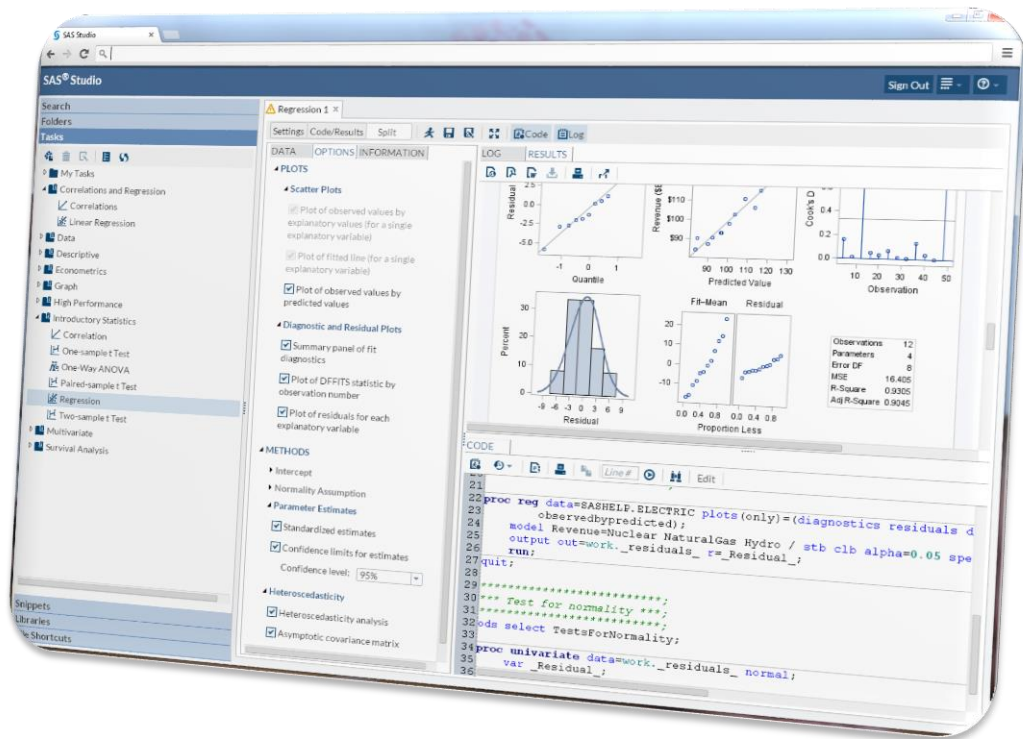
SAS Studio

SAS® Studio

Sign Out

Search
Folders
Tasks

My Tasks
Correlations and Regression
Correlations
Linear Regression
Data
Descriptive
Econometrics
Graph
High Performance
Introductory Statistics
Correlation
One-sample t Test
One-Way ANOVA
Paired-sample t Test
Regression
Two-sample t Test
Multivariate
Survival Analysis

Snippets
Libraries
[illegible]e Shortcuts

Regression 1 ×

Settings Code/Results Split

Code Log

DATA OPTIONS INFORMATION

PLOTS
Scatter Plots
Plot of observed values by explanatory values (for a single explanatory variable)
Plot of fitted line (for a single explanatory variable)
Plot of observed values by predicted values

Diagnostic and Residual Plots
Summary panel of fit diagnostics
Plot of DFFITS statistic by observation number
Plot of residuals for each explanatory variable

METHODS
Intercept
Normality Assumption
Parameter Estimates
Standardized estimates
Confidence limits for estimates
Confidence level: 95%
Heteroscedasticity
Heteroscedasticity analysis
Asymptotic covariance matrix

LOG RESULTS

Residual
Quantile
Revenue
Predicted Value
Cook's D
Observation
Percent
Residual
Fit–Mean Residual
Proportion Less

| | |
|---|---|
| Observations | 12 |
| Parameters | 4 |
| Error DF | 8 |
| MSE | 16.405 |
| R-Square | 0.9305 |
| Adj R-Square | 0.9045 |

CODE

Line # Edit

21
22 proc reg data=SASHELP.ELECTRIC plots(only)=(diagnostics residuals d
23 observedbypredicted);
24 model Revenue=Nuclear NaturalGas Hydro / stb clb alpha=0.05 spe
25 output out=work._residuals_ r=_Residual_;
26 run;
27 quit;
28
29 ****************************;
30 *** Test for normality ***;
31 ****************************;
32 ods select TestsForNormality;
33
34 proc univariate data=work._residuals_ normal;
35 var _Residual_;
36